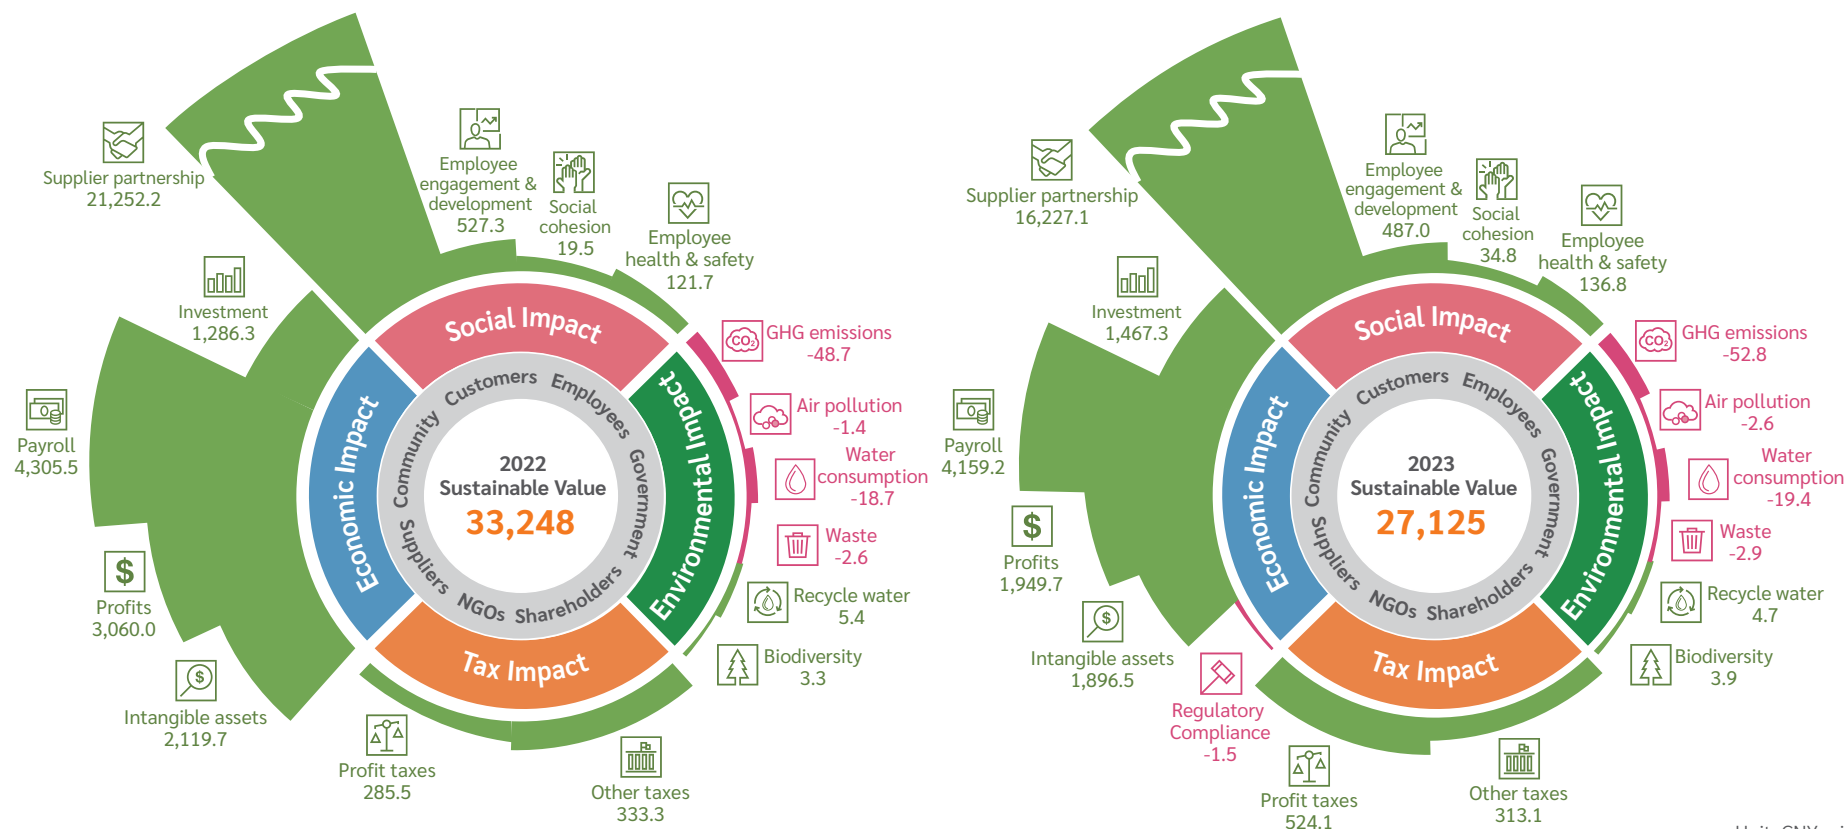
Supplier partnership
21,252.2

Employee engagement & development
527.3

Social cohesion
19.5

Employee health & safety
121.7

Investment
1,286.3

GHG emissions
-48.7

Air pollution
-1.4

Water consumption
-18.7

Waste
-2.6

Recycle water
5.4

Biodiversity
3.3

Payroll
4,305.5

Profits
3,060.0

Intangible assets
2,119.7

Profit taxes
285.5

Other taxes
333.3

Social Impact
Environmental Impact
Tax Impact
Economic Impact
Customers Employees Government Shareholders NGOs Suppliers Community

2022
Sustainable Value
33,248

Supplier partnership
16,227.1

Employee engagement & development
487.0

Social cohesion
34.8

Employee health & safety
136.8

Investment
1,467.3

GHG emissions
-52.8

Air pollution
-2.6

Water consumption
-19.4

Waste
-2.9

Recycle water
4.7

Biodiversity
3.9

Payroll
4,159.2

Profits
1,949.7

Intangible assets
1,896.5

Regulatory Compliance
-1.5

Profit taxes
524.1

Other taxes
313.1

Social Impact
Environmental Impact
Tax Impact
Economic Impact
Customers Employees Government Shareholders NGOs Suppliers Community

2023
Sustainable Value
27,125

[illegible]